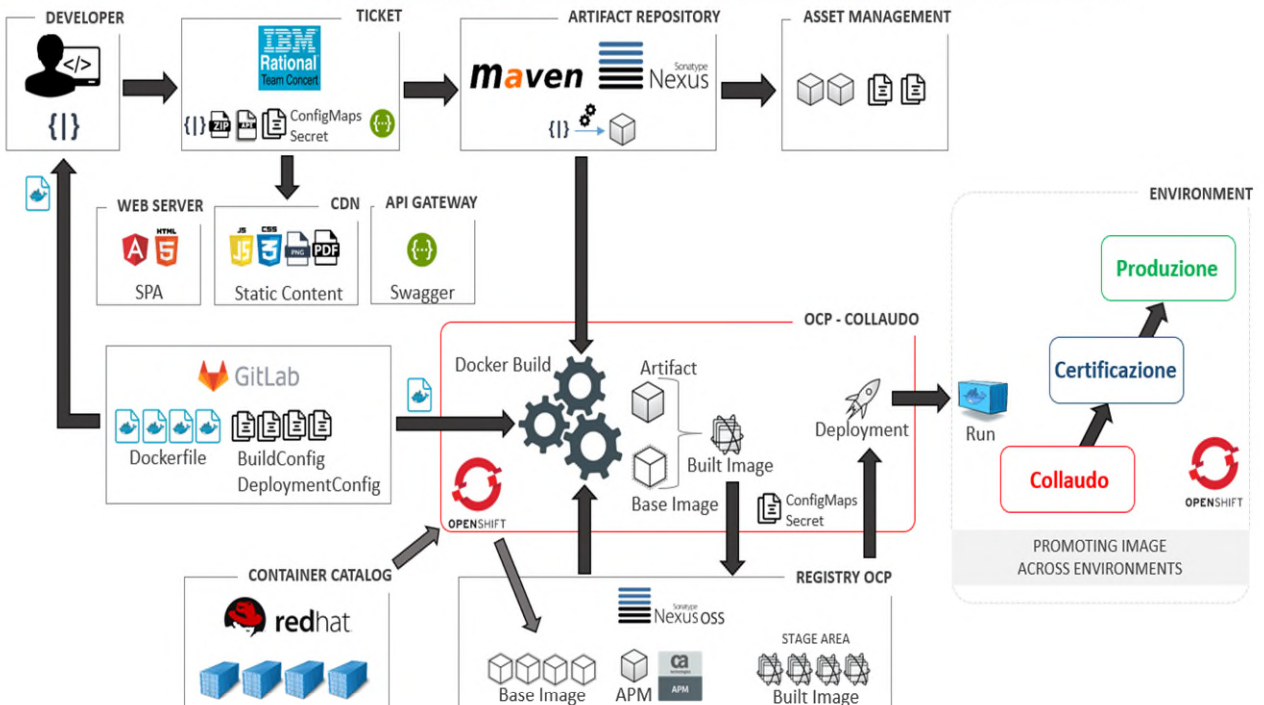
DEVELOPER

{|}

TICKET

IBM Rational Team Concert

{|} ZIP JAR ConfigMaps Secret {...}

ARTIFACT REPOSITORY

maven Sonatype Nexus

{|}

ASSET MANAGEMENT

WEB SERVER

HTML 5

SPA

CDN

JS CSS 3 PNG PDF

Static Content

API GATEWAY

{...}

Swagger

ENVIRONMENT

Produzione

Certificazione

Collaudo

OPENSHIFT

Run

PROMOTING IMAGE ACROSS ENVIRONMENTS

OCP - COLLAUDO

GitLab

Dockerfile

BuildConfig DeploymentConfig

Docker Build

Artifact

Built Image

Base Image

Deployment

ConfigMaps Secret

OPENSHIFT

CONTAINER CATALOG

redhat

REGISTRY OCP

Sonatype Nexus OSS

STAGE AREA

Base Image

APM

ca technologies APM

Built Image